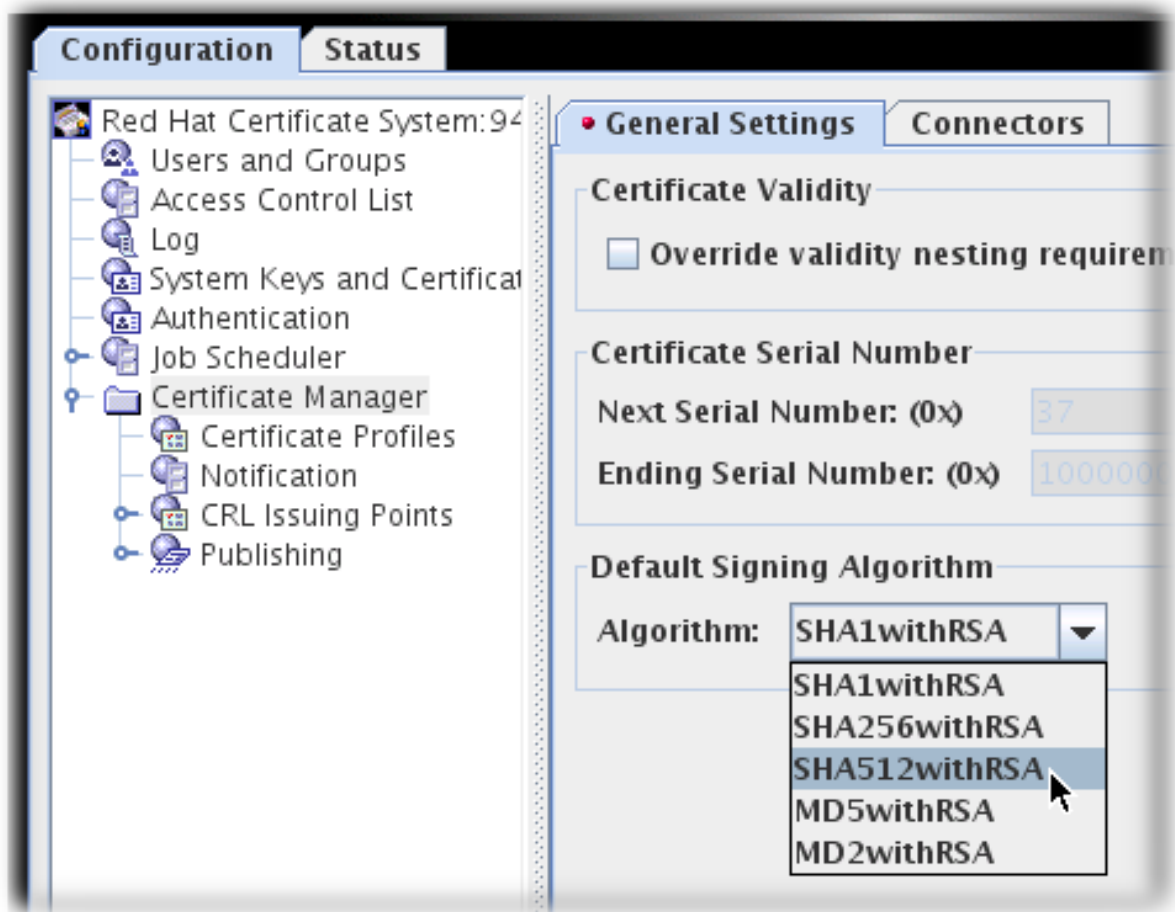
Configuration Status

Red Hat Certificate System:94
Users and Groups
Access Control List
Log
System Keys and Certificat
Authentication
Job Scheduler
Certificate Manager
Certificate Profiles
Notification
CRL Issuing Points
Publishing

General Settings Connectors

Certificate Validity

Override validity nesting requirem

Certificate Serial Number

Next Serial Number: (0x) 37

Ending Serial Number: (0x) 100000

Default Signing Algorithm

Algorithm: SHA1withRSA

SHA1withRSA
SHA256withRSA
SHA512withRSA
MD5withRSA
MD2withRSA